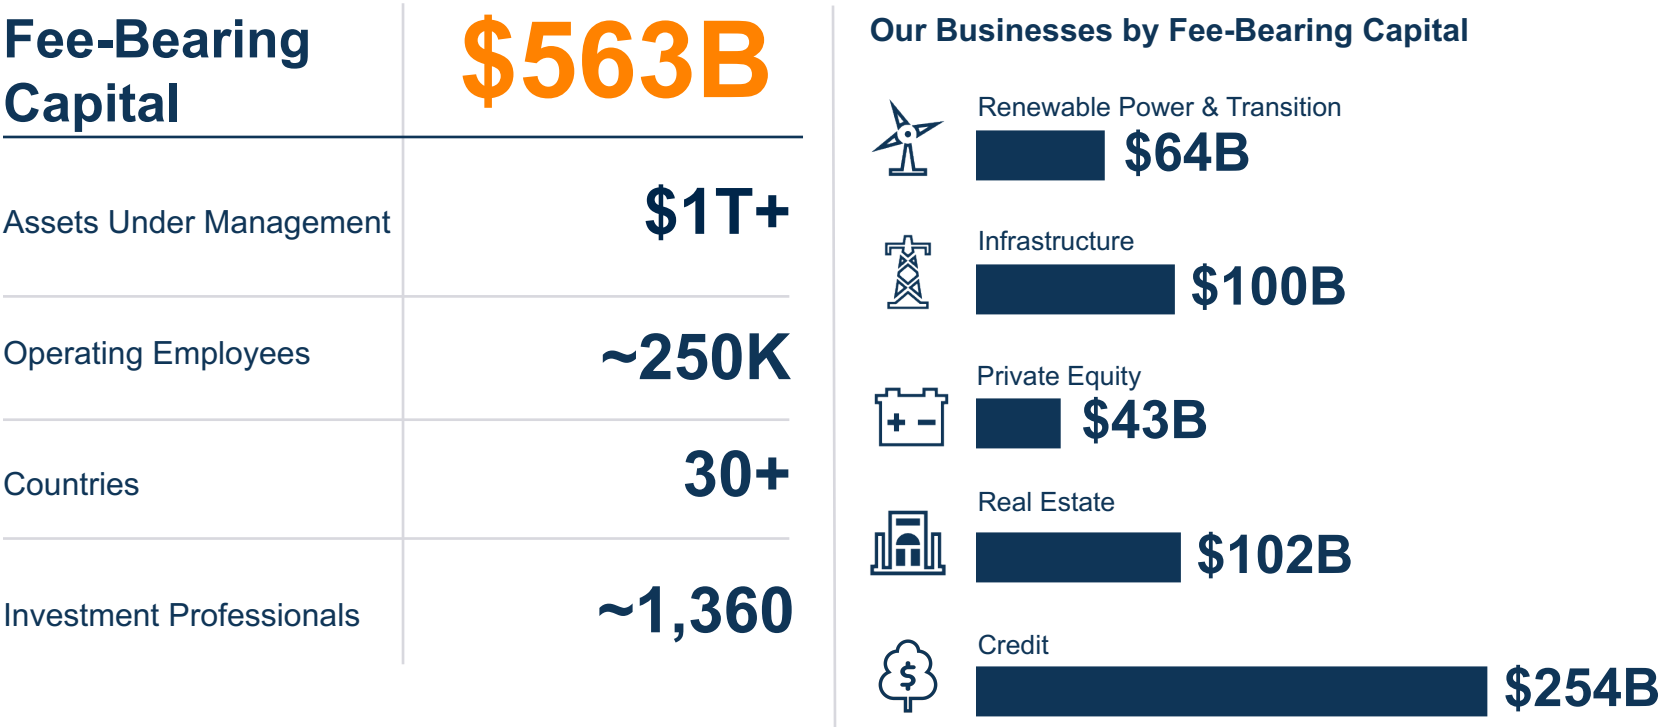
Fee-Bearing Capital

$563B

| | |
|---|---|
| Assets Under Management | $1T+ |
| Operating Employees | ~250K |
| Countries | 30+ |
| Investment Professionals | ~1,360 |

Our Businesses by Fee-Bearing Capital

Renewable Power & Transition
$64B

Infrastructure
$100B

Private Equity
$43B

Real Estate
$102B

Credit
$254B